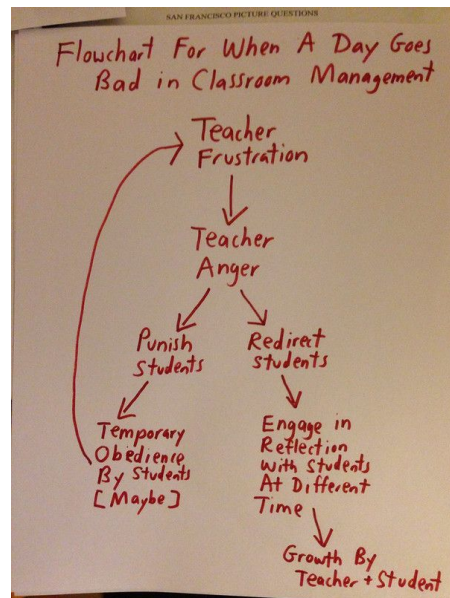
SAN FRANCISCO PICTURE QUESTIONS

Flowchart For When A Day Goes Bad in Classroom Management

Teacher Frustration

Teacher Anger

Punish Students

Redirect students

Temporary Obedience By Students [Maybe]

Engage in Reflection With Students At Different Time

Growth By Teacher + Student